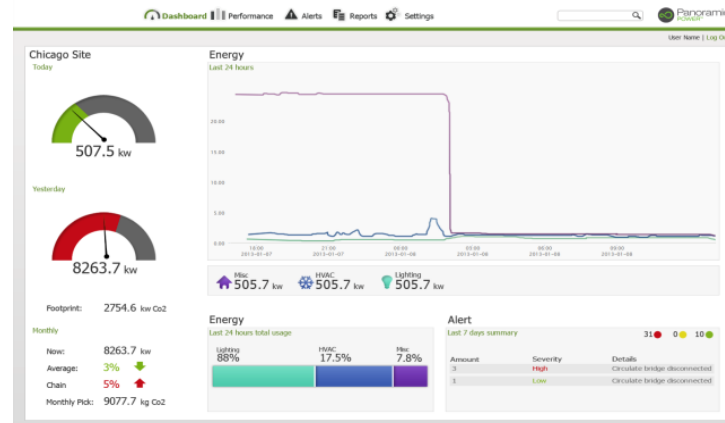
Dashboard Performance Alerts Reports Settings

Panoramic POWER

User Name | Log Out

Chicago Site

Today

507.5 kw

Yesterday

8263.7 kw

Footprint: 2754.6 kw Co2

Monthly

Now: 8263.7 kw

Average: 3%

Chain 5%

Monthly Pick: 9077.7 kg Co2

Energy

Last 24 hours

20.00

15.00

10.00

5.00

0.00

18:00 2013-01-07

21:00 2013-01-07

00:00 2013-01-08

03:00 2013-01-08

06:00 2013-01-08

09:00 2013-01-08

Misc 505.7 kw

HVAC 505.7 kw

Lighting 505.7 kw

Energy

Last 24 hours total usage

Lighting 88%

HVAC 17.5%

Misc 7.8%

Alert

Last 7 days summary

31 0 10

| Amount | Severity | Details |
|---|---|---|
| 3 | High | Circulate bridge disconnected |
| 1 | Low | Circulate bridge disconnected |